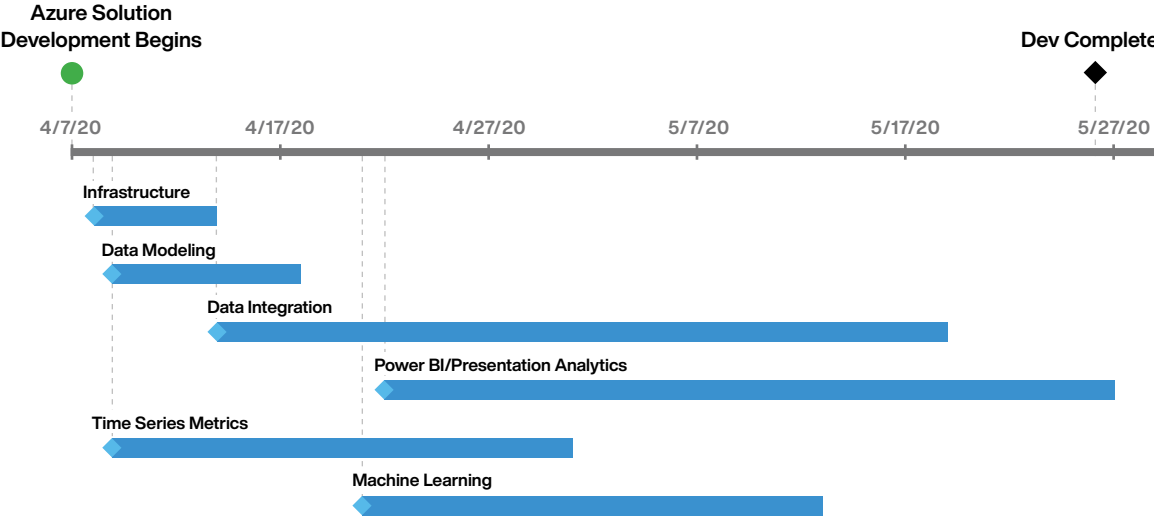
Azure Solution Development Begins

Dev Complete

4/7/20
4/17/20
4/27/20
5/7/20
5/17/20
5/27/20

Infrastructure

Data Modeling

Data Integration

Power BI/Presentation Analytics

Time Series Metrics

Machine Learning